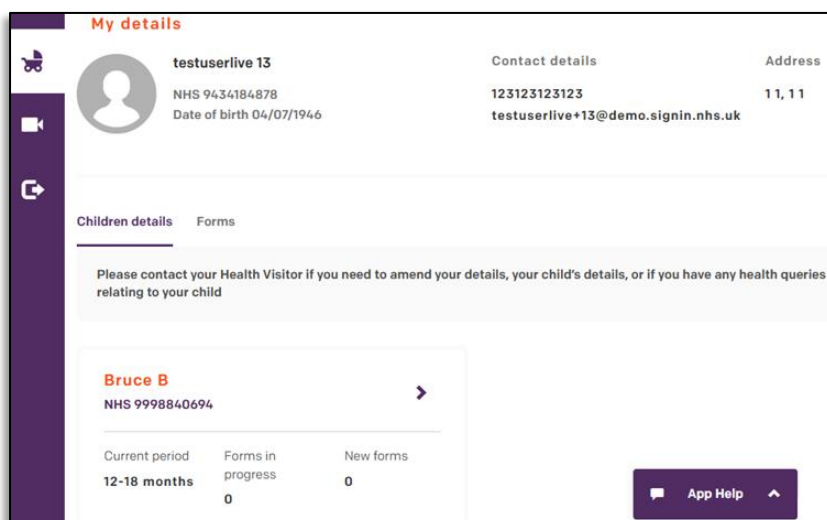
My details

testuserlive 13

NHS 9434184878
Date of birth 04/07/1946

Contact details

123123123123
testuserlive+13@demo.signin.nhs.uk

Address

11, 11

Children details Forms

Please contact your Health Visitor if you need to amend your details, your child's details, or if you have any health queries relating to your child

Bruce B
NHS 9998840694

Current period
12-18 months

Forms in progress
0

New forms
0

App Help